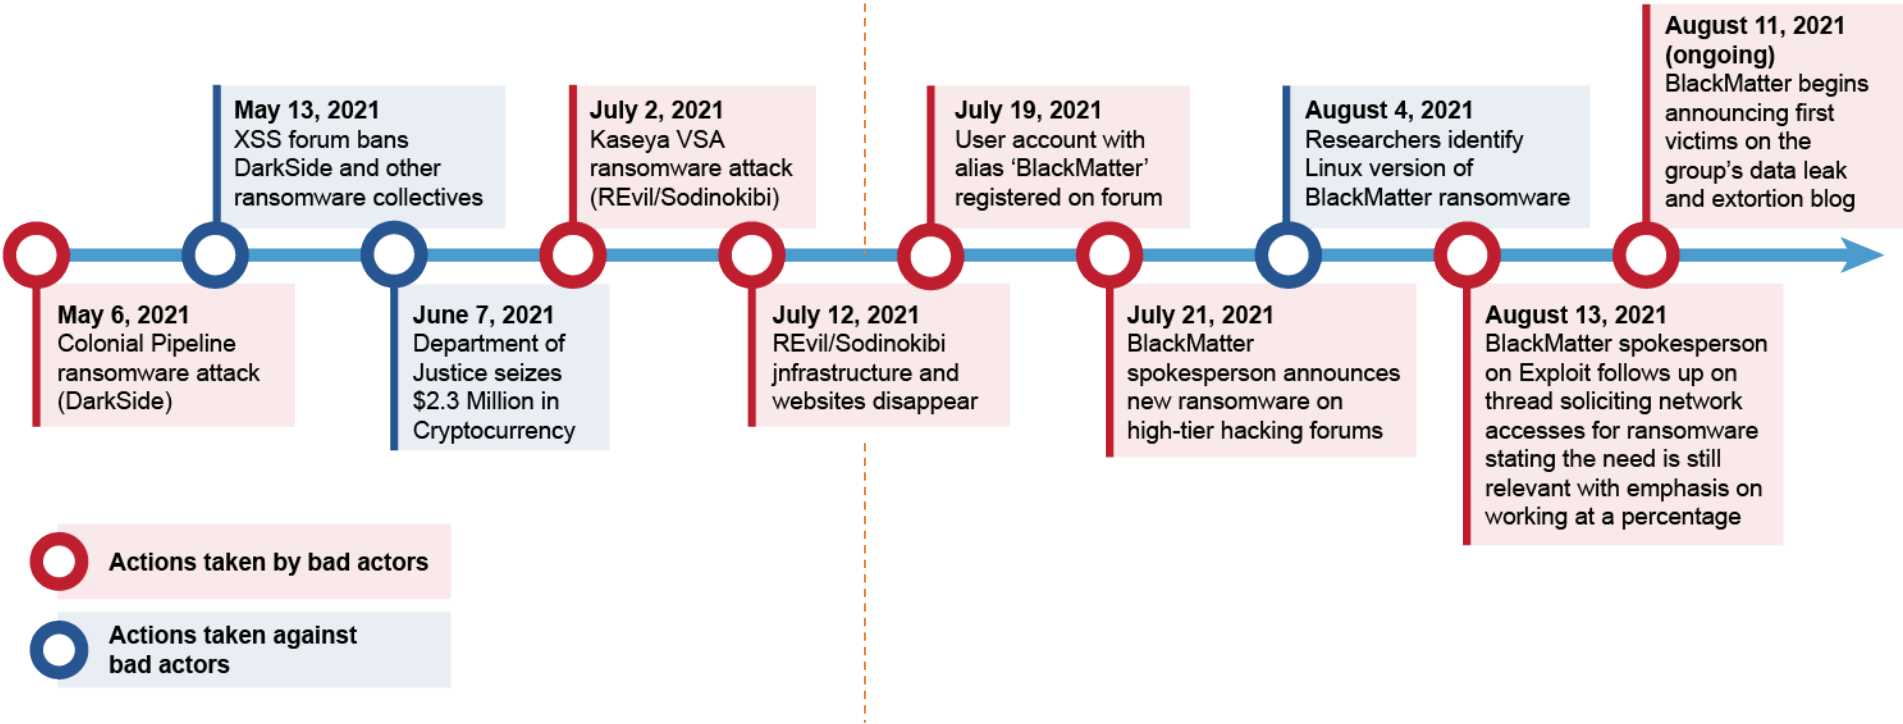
May 6, 2021
Colonial Pipeline ransomware attack (DarkSide)

May 13, 2021
XSS forum bans DarkSide and other ransomware collectives

June 7, 2021
Department of Justice seizes $2.3 Million in Cryptocurrency

July 2, 2021
Kaseya VSA ransomware attack (REvil/Sodinokibi)

July 12, 2021
REvil/Sodinokibi jnfrastructure and websites disappear

July 19, 2021
User account with alias 'BlackMatter' registered on forum

July 21, 2021
BlackMatter spokesperson announces new ransomware on high-tier hacking forums

August 4, 2021
Researchers identify Linux version of BlackMatter ransomware

August 13, 2021
BlackMatter spokesperson on Exploit follows up on thread soliciting network accesses for ransomware stating the need is still relevant with emphasis on working at a percentage

August 11, 2021 (ongoing)
BlackMatter begins announcing first victims on the group's data leak and extortion blog

Actions taken by bad actors

Actions taken against bad actors